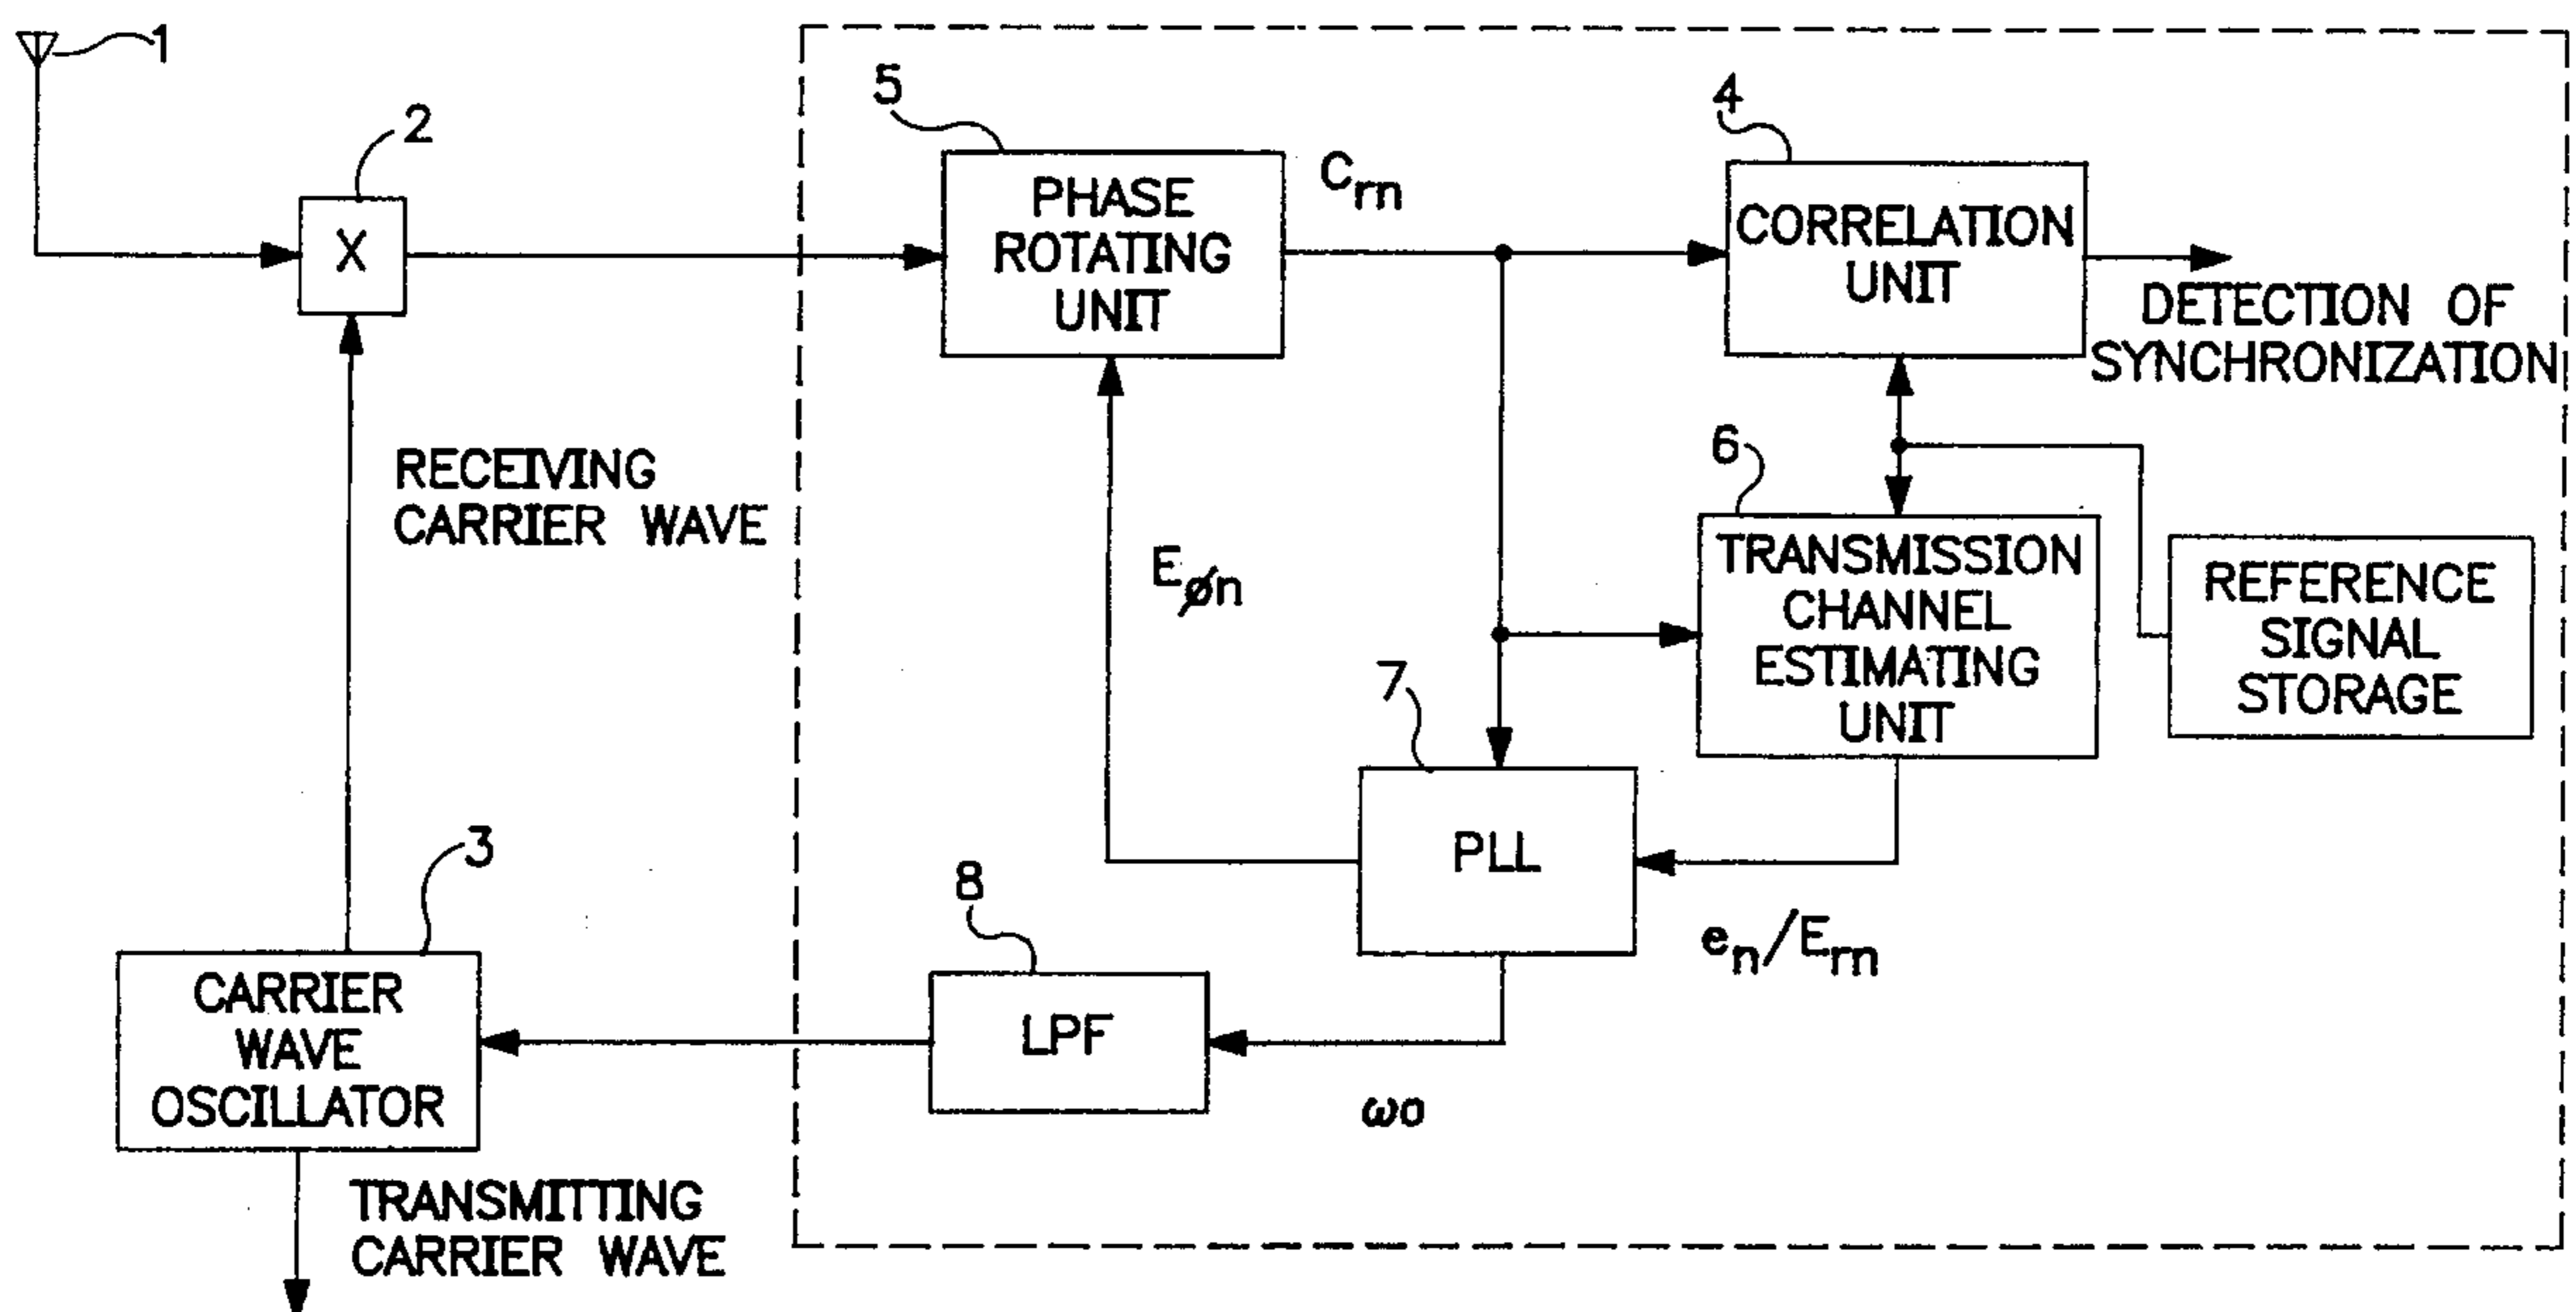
1

2

X

RECEIVING CARRIER WAVE

3

CARRIER WAVE OSCILLATOR

TRANSMITTING CARRIER WAVE

5

PHASE ROTATING UNIT

$c_{rn}$

4

CORRELATION UNIT

DETECTION OF SYNCHRONIZATION

$E_{\phi n}$

6

TRANSMISSION CHANNEL ESTIMATING UNIT

REFERENCE SIGNAL STORAGE

7

PLL

$e_n/E_{rn}$

8

LPF

$\omega o$